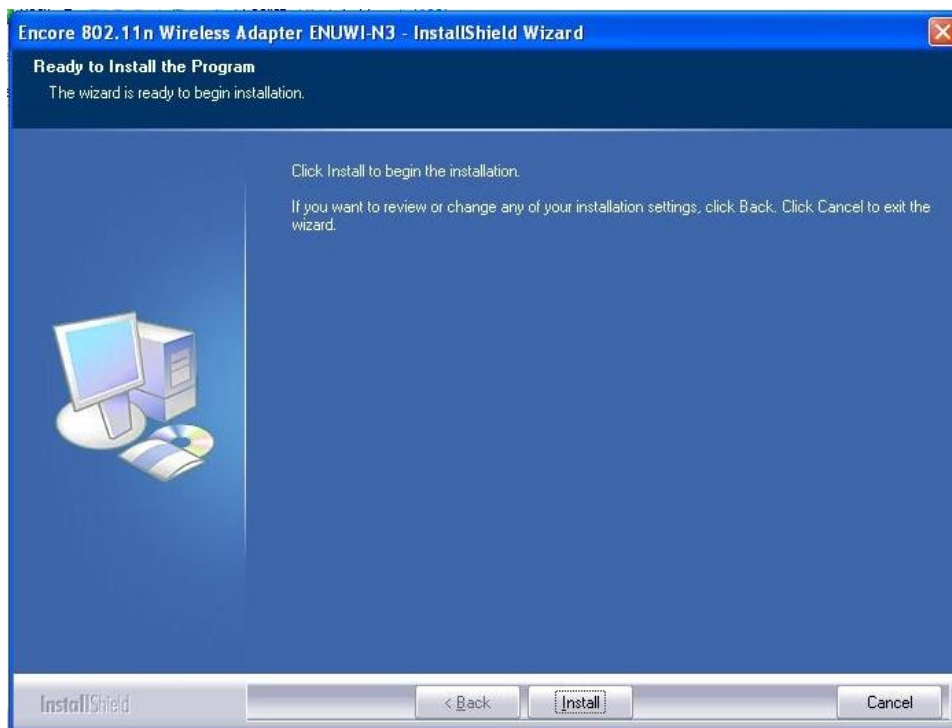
Encore 802.11n Wireless Adapter ENUWI-N3 - InstallShield Wizard

Ready to Install the Program
The wizard is ready to begin installation.

Click Install to begin the installation.

If you want to review or change any of your installation settings, click Back. Click Cancel to exit the wizard.

InstallShield

< Back
Install
Cancel